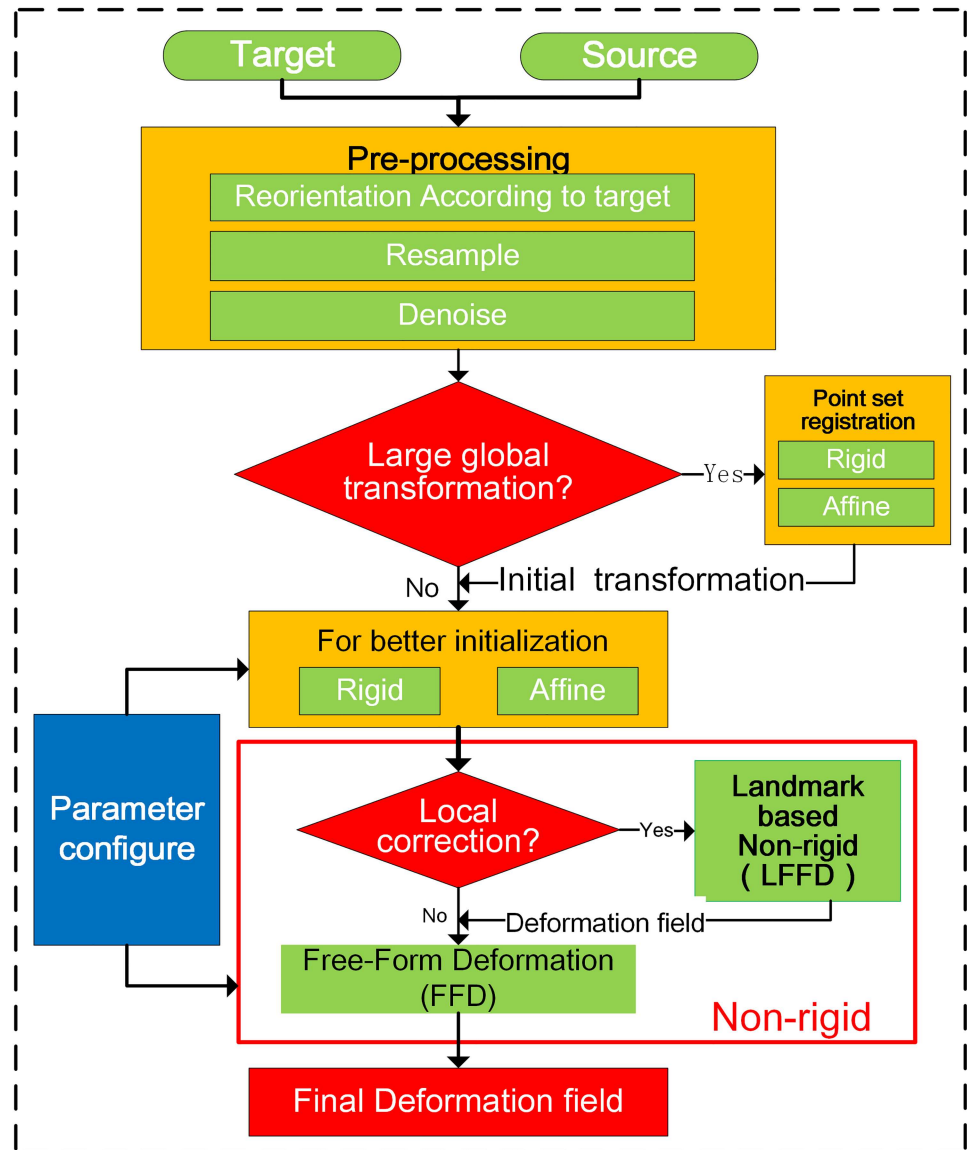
Target

Source

Pre-processing

Reorientation According to target

Resample

Denoise

Large global transformation?

Yes

Point set registration

Rigid

Affine

No

Initial transformation

For better initialization

Rigid

Affine

Parameter configure

Local correction?

Yes

Landmark based Non-rigid ( LFFD )

No

Deformation field

Free-Form Deformation (FFD)

Non-rigid

Final Deformation field